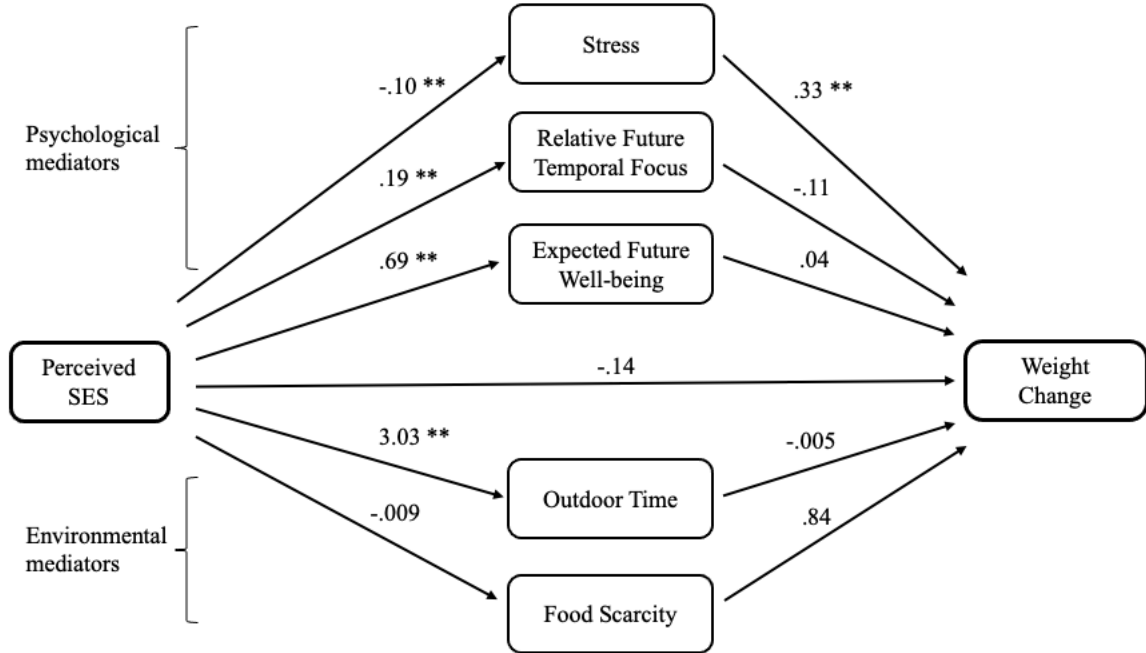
Psychological mediators

Stress

-.10 **

.33 **

Relative Future Temporal Focus

.19 **

-.11

Expected Future Well-being

.69 **

.04

Perceived SES

-.14

Weight Change

3.03 **

-.005

Outdoor Time

-.009

.84

Environmental mediators

Food Scarcity